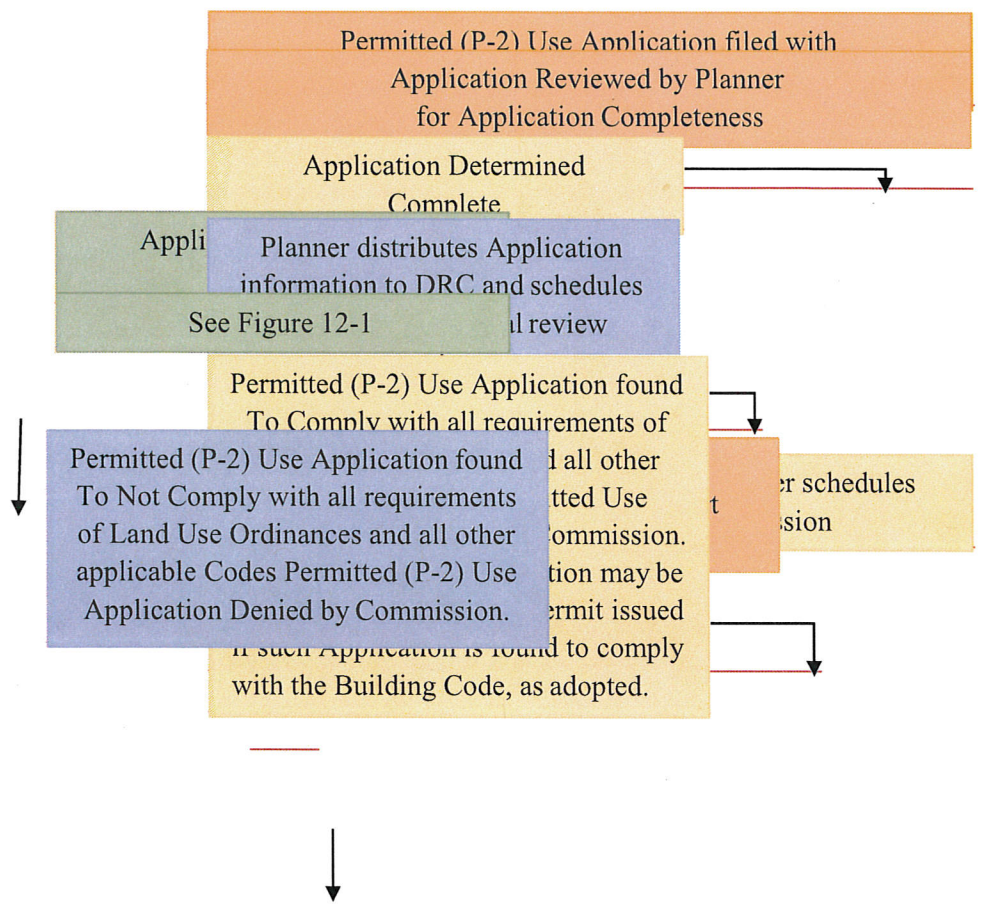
Permitted (P-2) Use Application filed with

Application Reviewed by Planner for Application Completeness

Application Determined Complete

Appli

Planner distributes Application information to DRC and schedules

See Figure 12-1

al review

Permitted (P-2) Use Application found To Comply with all requirements of

d all other

tted Use

ommission.

tion may be

ermit issued

if such Application is found to comply with the Building Code, as adopted.

t

r schedules

ssion

Permitted (P-2) Use Application found To Not Comply with all requirements of Land Use Ordinances and all other applicable Codes Permitted (P-2) Use Application Denied by Commission.